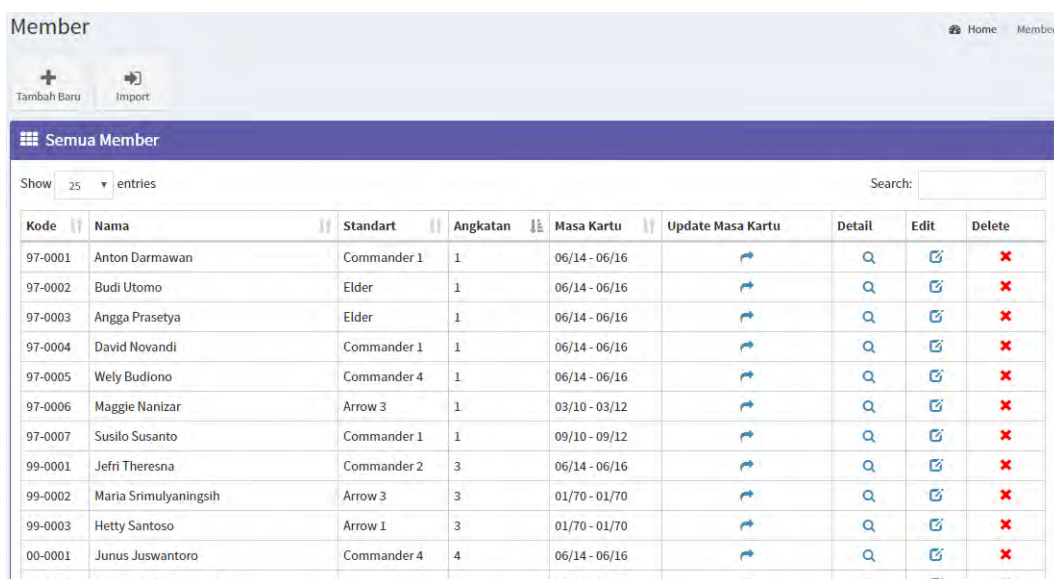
Member

Home Membe

Tambah Baru Import

Semua Member

Show 25 entries

Search:

| Kode | Nama | Standart | Angkatan | Masa Kartu | Update Masa Kartu | Detail | Edit | Delete |
|---|---|---|---|---|---|---|---|---|
| 97-0001 | Anton Darmawan | Commander 1 | 1 | 06/14 - 06/16 | | | | |
| 97-0002 | Budi Utomo | Elder | 1 | 06/14 - 06/16 | | | | |
| 97-0003 | Angga Prasetya | Elder | 1 | 06/14 - 06/16 | | | | |
| 97-0004 | David Novandi | Commander 1 | 1 | 06/14 - 06/16 | | | | |
| 97-0005 | Wely Budiono | Commander 4 | 1 | 06/14 - 06/16 | | | | |
| 97-0006 | Maggie Nanizar | Arrow 3 | 1 | 03/10 - 03/12 | | | | |
| 97-0007 | Susilo Susanto | Commander 1 | 1 | 09/10 - 09/12 | | | | |
| 99-0001 | Jefri Theresna | Commander 2 | 3 | 06/14 - 06/16 | | | | |
| 99-0002 | Maria Srimulyaningsih | Arrow 3 | 3 | 01/70 - 01/70 | | | | |
| 99-0003 | Hetty Santoso | Arrow 1 | 3 | 01/70 - 01/70 | | | | |
| 00-0001 | Junus Juswantoro | Commander 4 | 4 | 06/14 - 06/16 | | | | |